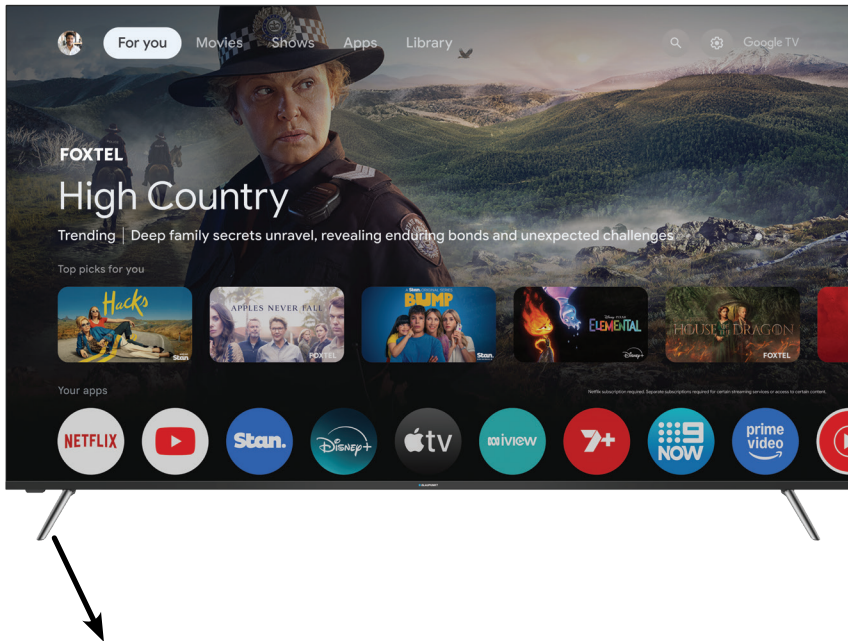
For you Movies Shows Apps Library

Google TV

FOXTEL

High Country

Trending | Deep family secrets unravel, revealing enduring bonds and unexpected challenges

Top picks for you

Hacks

Stan

APPLES NEVER FALL

FOXTEL

Stan ORIGINAL SERIES

BUMP

Stan

ELEMENTAL

Disney+

HOUSE OF THE DRAGON

FOXTEL

Your apps

Netflix subscription required. Separate subscriptions required for certain streaming services or access to certain content.

NETFLIX

Stan.

Disney+

tv

iview

7+

9 NOW

prime video

BLAUPUNKT